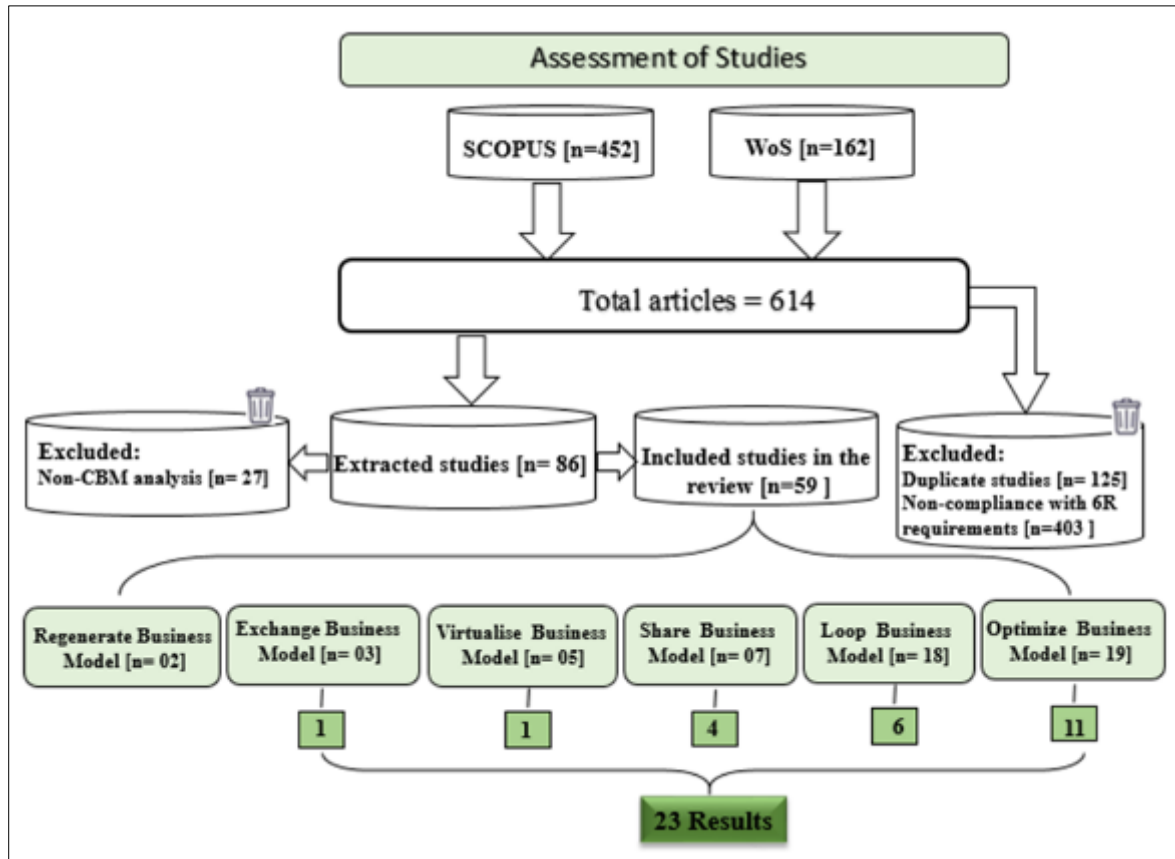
Assessment of Studies

SCOPUS [n=452]

WoS [n=162]

Total articles = 614

Excluded:
Non-CBM analysis [n= 27]

Extracted studies [n= 86]

Included studies in the review [n=59 ]

Excluded:
Duplicate studies [n= 125]
Non-compliance with 6R requirements [n=403 ]

Regenerate Business Model [n= 02]

Exchange Business Model [n= 03]

Virtualise Business Model [n= 05]

Share Business Model [n= 07]

Loop Business Model [n= 18]

Optimize Business Model [n= 19]

1

1

4

6

11

23 Results